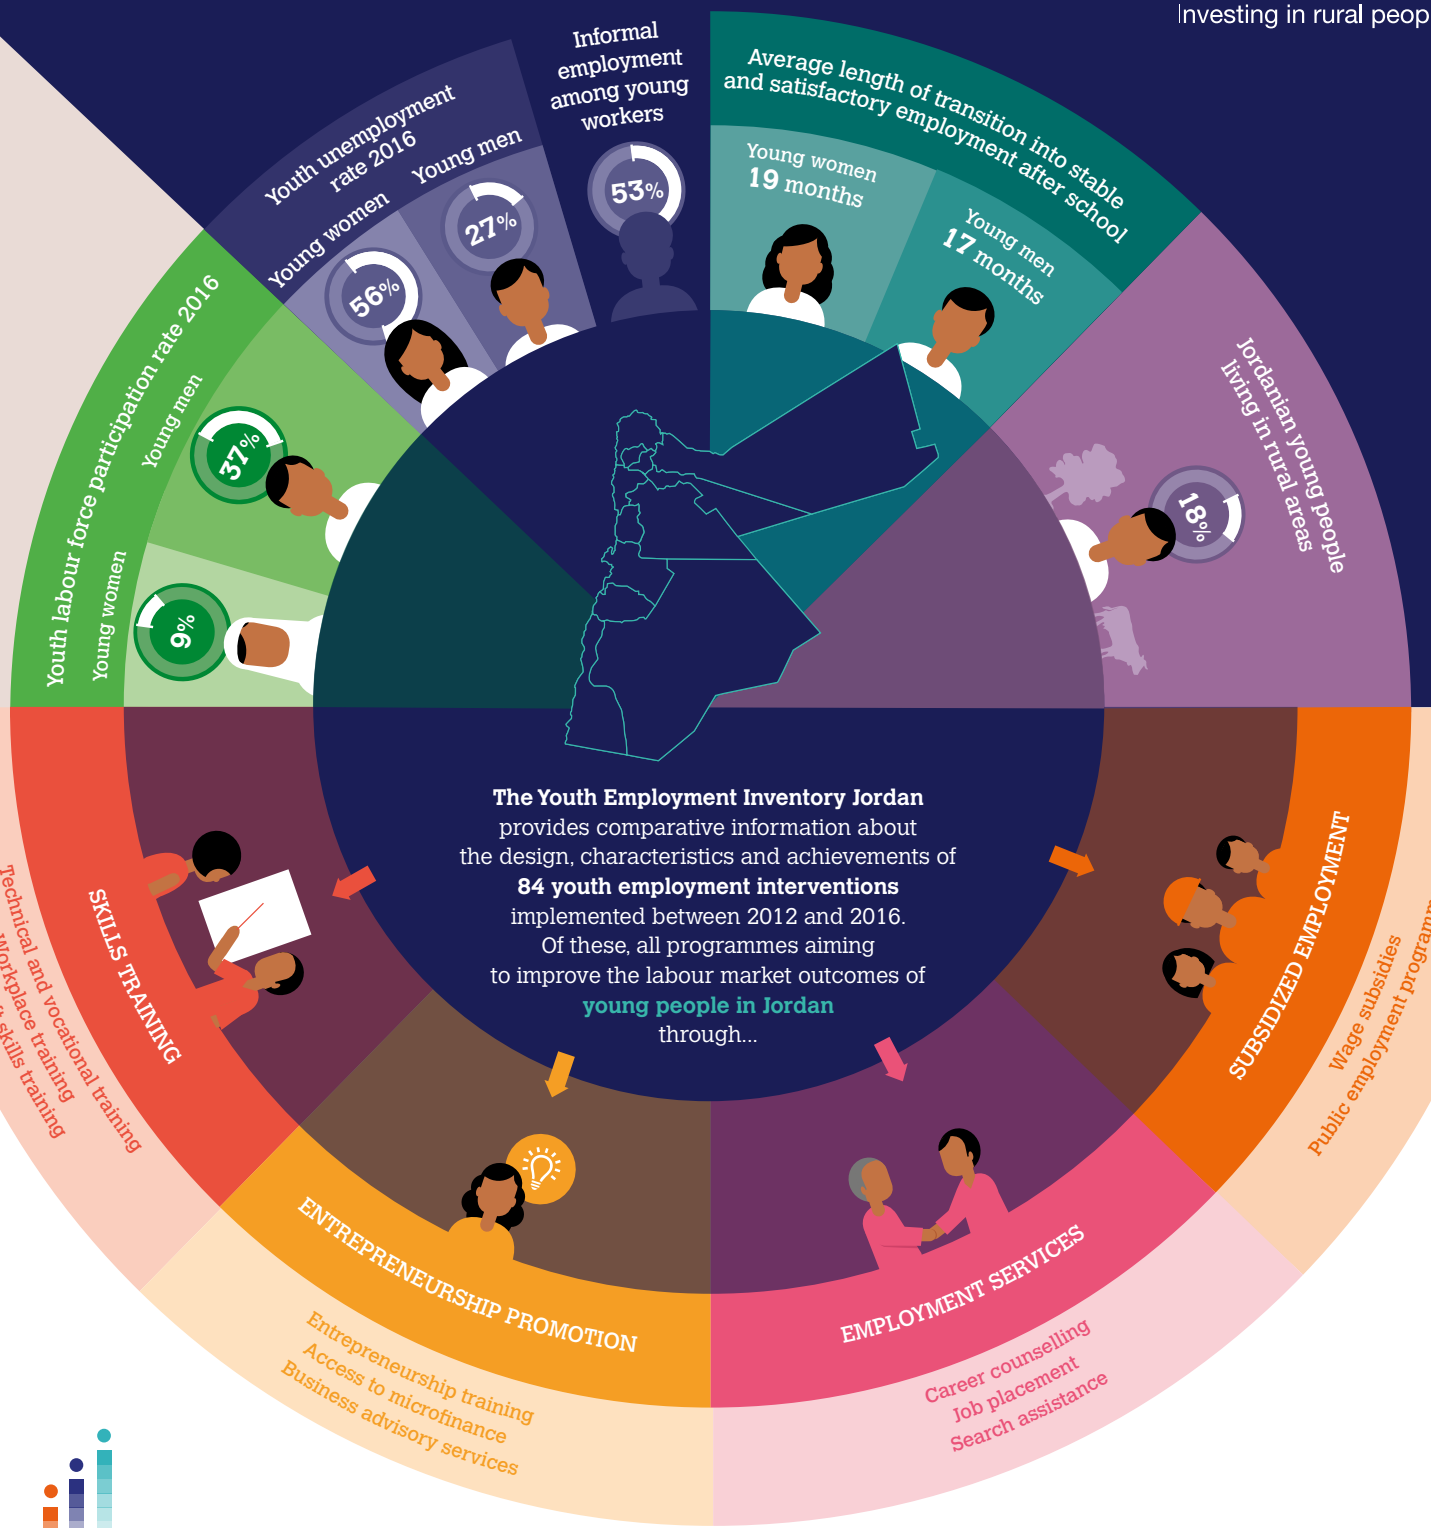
Investing in rural peop

Informal employment among young workers

53%

Average length of transition into stable and satisfactory employment after school

Young women
19 months

Young men
17 months

Youth unemployment rate 2016

Young women

56%

Young men

27%

Jordanian young people living in rural areas

18%

Youth labour force participation rate 2016

Young men

37%

Young women

9%

The Youth Employment Inventory Jordan provides comparative information about the design, characteristics and achievements of 84 youth employment interventions implemented between 2012 and 2016. Of these, all programmes aiming to improve the labour market outcomes of young people in Jordan through...

SKILLS TRAINING

Technical and vocational training
Workplace training
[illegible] skills training

SUBSIDIZED EMPLOYMENT

Wage subsidies
Public employment program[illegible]

ENTREPRENEURSHIP PROMOTION

Entrepreneurship training
Access to microfinance
Business advisory services

EMPLOYMENT SERVICES

Career counselling
Job placement
Search assistance